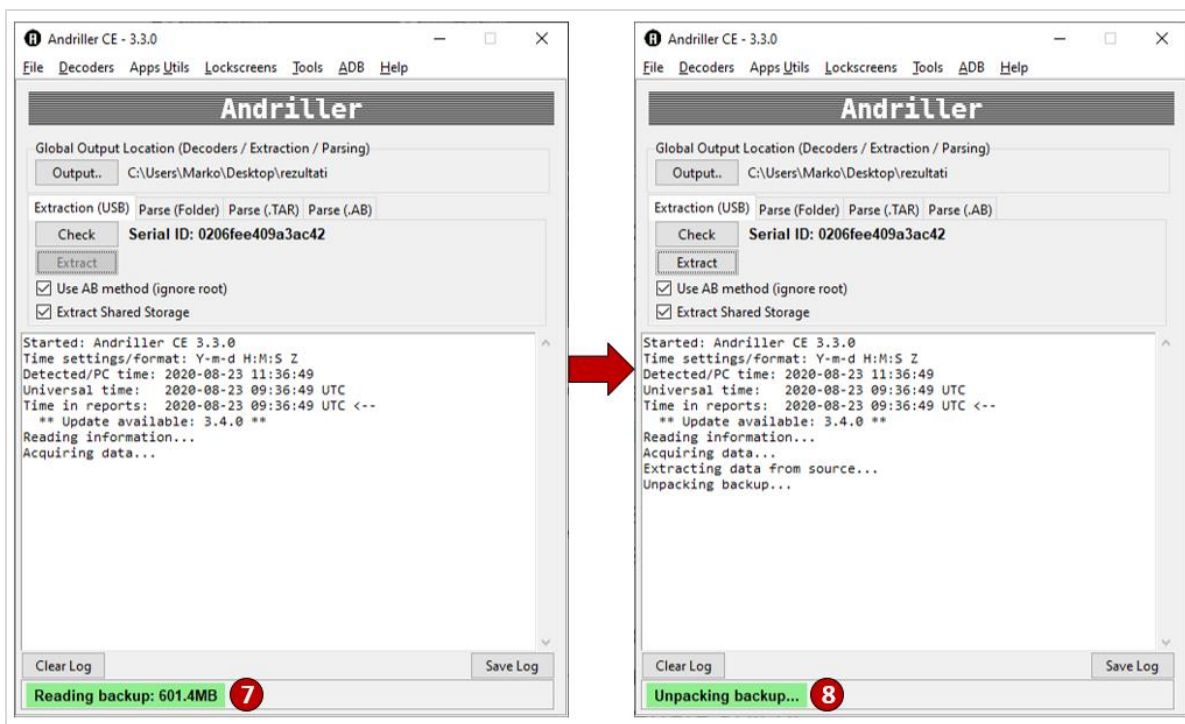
Andriller CE - 3.3.0

File Decoders Apps Utils Lockscreens Tools ADB Help

Andriller

Global Output Location (Decoders / Extraction / Parsing)

Output.. C:\Users\Marko\Desktop\rezultati

Extraction (USB) Parse (Folder) Parse (.TAR) Parse (.AB)

Check Serial ID: 0206fee409a3ac42

Extract

Use AB method (ignore root)

Extract Shared Storage

Started: Andriller CE 3.3.0
Time settings/format: Y-m-d H:M:S Z
Detected/PC time: 2020-08-23 11:36:49
Universal time: 2020-08-23 09:36:49 UTC
Time in reports: 2020-08-23 09:36:49 UTC <--
** Update available: 3.4.0 **
Reading information...
Acquiring data...

Clear Log

Save Log

Reading backup: 601.4MB

7

Andriller CE - 3.3.0

File Decoders Apps Utils Lockscreens Tools ADB Help

Andriller

Global Output Location (Decoders / Extraction / Parsing)

Output.. C:\Users\Marko\Desktop\rezultati

Extraction (USB) Parse (Folder) Parse (.TAR) Parse (.AB)

Check Serial ID: 0206fee409a3ac42

Extract

Use AB method (ignore root)

Extract Shared Storage

Started: Andriller CE 3.3.0
Time settings/format: Y-m-d H:M:S Z
Detected/PC time: 2020-08-23 11:36:49
Universal time: 2020-08-23 09:36:49 UTC
Time in reports: 2020-08-23 09:36:49 UTC <--
** Update available: 3.4.0 **
Reading information...
Acquiring data...
Extracting data from source...
Unpacking backup...

Clear Log

Save Log

Unpacking backup...

8